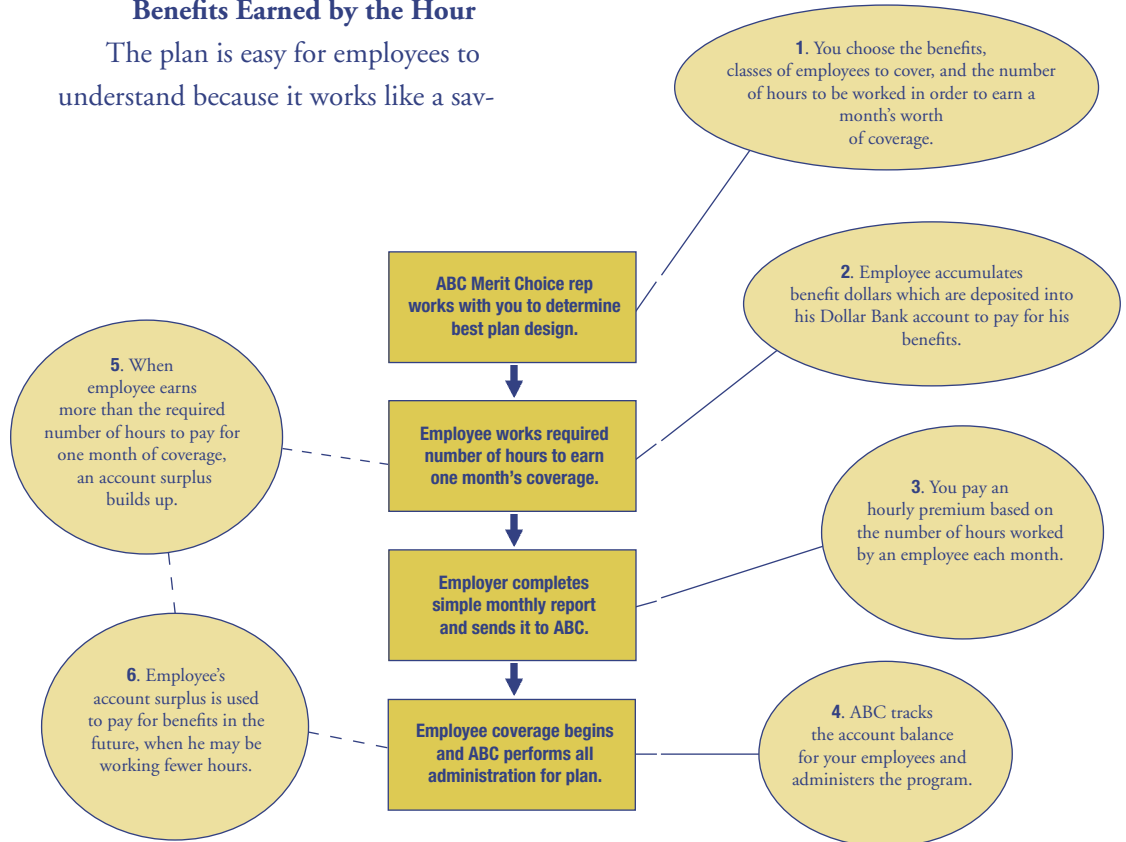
**Benefits Earned by the Hour**

The plan is easy for employees to understand because it works like a sav-

**1**. You choose the benefits, classes of employees to cover, and the number of hours to be worked in order to earn a month's worth of coverage.

**ABC Merit Choice rep works with you to determine best plan design.**

**2**. Employee accumulates benefit dollars which are deposited into his Dollar Bank account to pay for his benefits.

**5**. When employee earns more than the required number of hours to pay for one month of coverage, an account surplus builds up.

**Employee works required number of hours to earn one month's coverage.**

**3**. You pay an hourly premium based on the number of hours worked by an employee each month.

**Employer completes simple monthly report and sends it to ABC.**

**6**. Employee's account surplus is used to pay for benefits in the future, when he may be working fewer hours.

**Employee coverage begins and ABC performs all administration for plan.**

**4**. ABC tracks the account balance for your employees and administers the program.